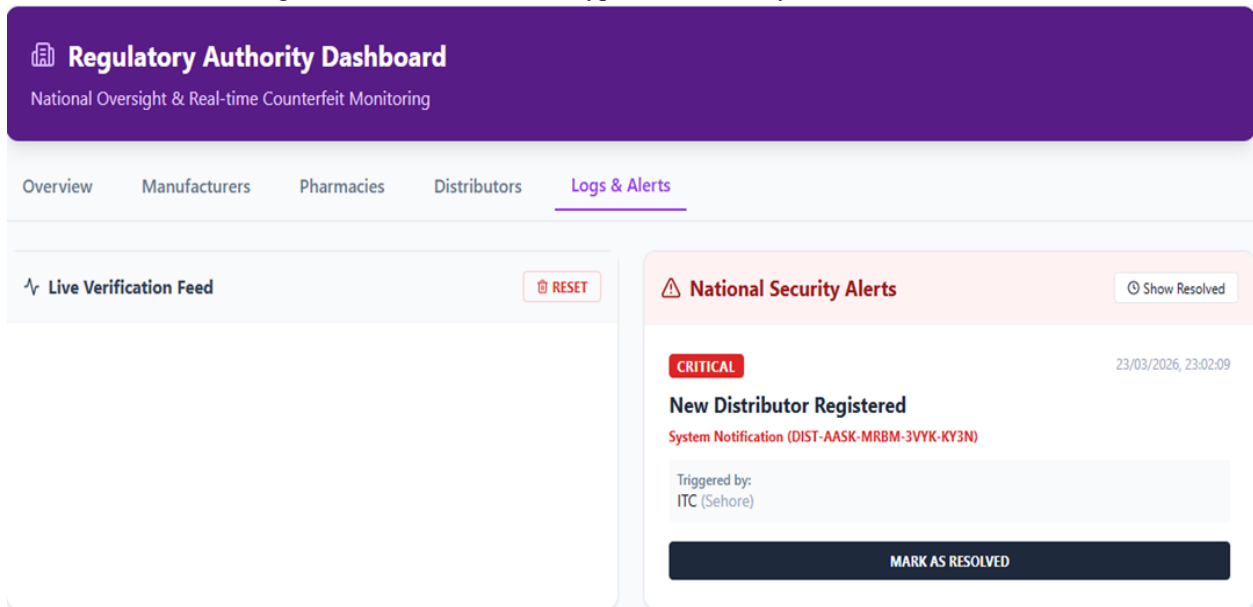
Regulatory Authority Dashboard

National Oversight & Real-time Counterfeit Monitoring

Overview Manufacturers Pharmacies Distributors Logs & Alerts

Live Verification Feed

RESET

National Security Alerts

Show Resolved

CRITICAL

23/03/2026, 23:02:09

New Distributor Registered

System Notification (DIST-AASK-MRBM-3VYK-KY3N)

Triggered by:
ITC (Sehore)

MARK AS RESOLVED